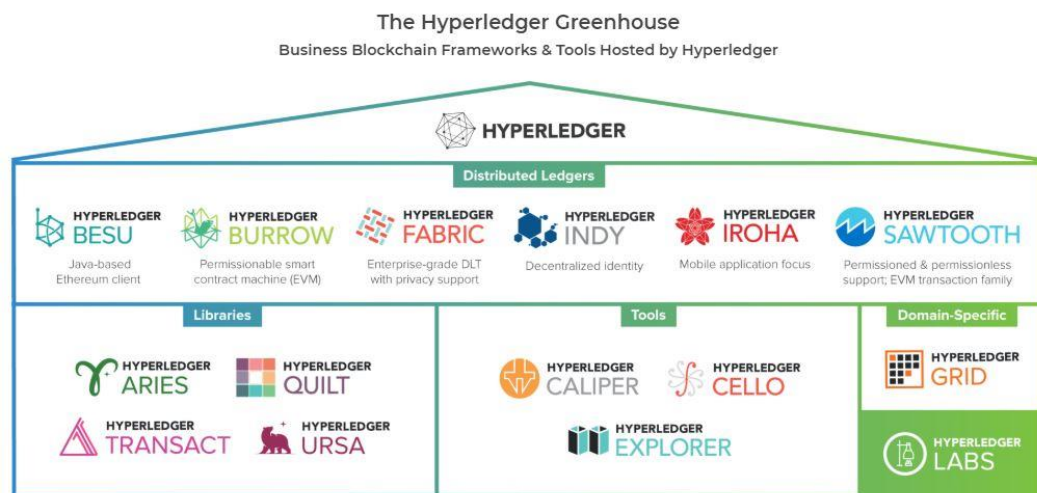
The Hyperledger Greenhouse
Business Blockchain Frameworks & Tools Hosted by Hyperledger

HYPERLEDGER

Distributed Ledgers

HYPERLEDGER BESU
Java-based Ethereum client

HYPERLEDGER BURROW
Permissionable smart contract machine (EVM)

HYPERLEDGER FABRIC
Enterprise-grade DLT with privacy support

HYPERLEDGER INDY
Decentralized identity

HYPERLEDGER IROHA
Mobile application focus

HYPERLEDGER SAWTOOTH
Permissioned & permissionless support; EVM transaction family

Libraries

HYPERLEDGER ARIES

HYPERLEDGER QUILT

HYPERLEDGER TRANSACT

HYPERLEDGER URSA

Tools

HYPERLEDGER CALIPER

HYPERLEDGER CELLO

HYPERLEDGER EXPLORER

Domain-Specific

HYPERLEDGER GRID

HYPERLEDGER LABS